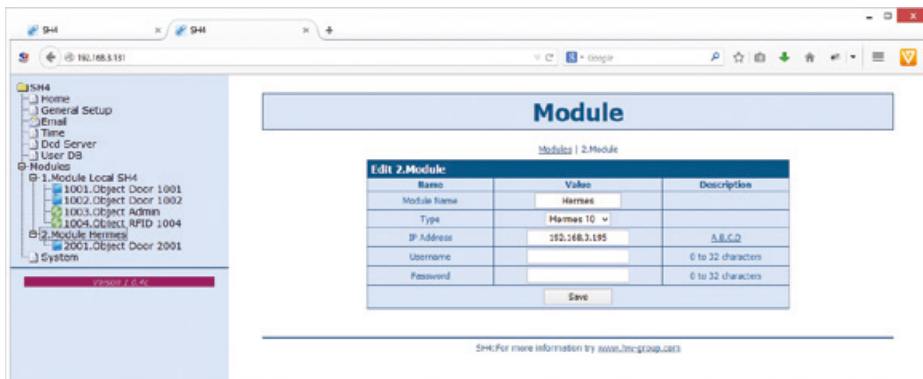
SH4 × SH4 × +

192.168.3.151

Google

SH4
Home
General Setup
Email
Time
Dcd Server
User DB
Modules
1.Module Local SH4
1001.Object Door 1001
1002.Object Door 1002
1003.Object Admin
1004.Object RFID 1004
2.Module Hermes
2001.Object Door 2001
System

Version 2.0.4C

Module

Modules | 2.Module

Edit 2.Module

| Name | Value | Description |
|---|---|---|
| Module Name | Hermes | |
| Type | Hermes 10 | |
| IP Address | 192.168.3.195 | A.B.C.D |
| Username | | 0 to 32 characters |
| Password | | 0 to 32 characters |

Save

SH4:For more information try www.hw-group.com